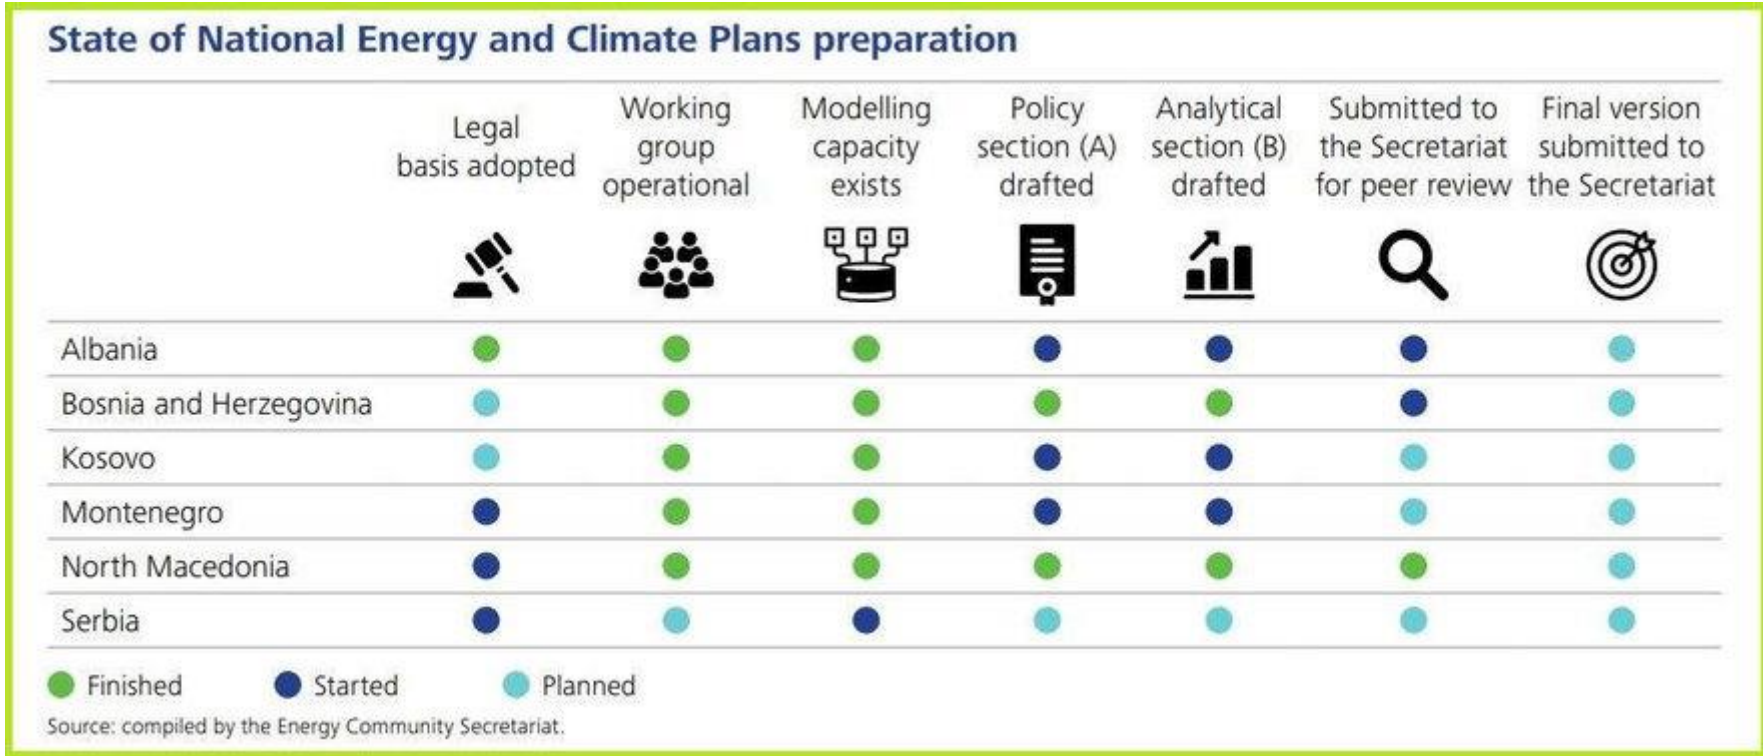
State of National Energy and Climate Plans preparation

| | Legal basis adopted | Working group operational | Modelling capacity exists | Policy section (A) drafted | Analytical section (B) drafted | Submitted to the Secretariat for peer review | Final version submitted to the Secretariat |
|---|---|---|---|---|---|---|---|
| Albania | Finished | Finished | Finished | Started | Started | Started | Planned |
| Bosnia and Herzegovina | Planned | Finished | Finished | Finished | Finished | Started | Planned |
| Kosovo | Planned | Finished | Finished | Started | Started | Planned | Planned |
| Montenegro | Started | Finished | Finished | Started | Started | Planned | Planned |
| North Macedonia | Started | Finished | Finished | Finished | Finished | Finished | Planned |
| Serbia | Started | Planned | Started | Planned | Planned | Planned | Planned |

Finished Started Planned

Source: compiled by the Energy Community Secretariat.